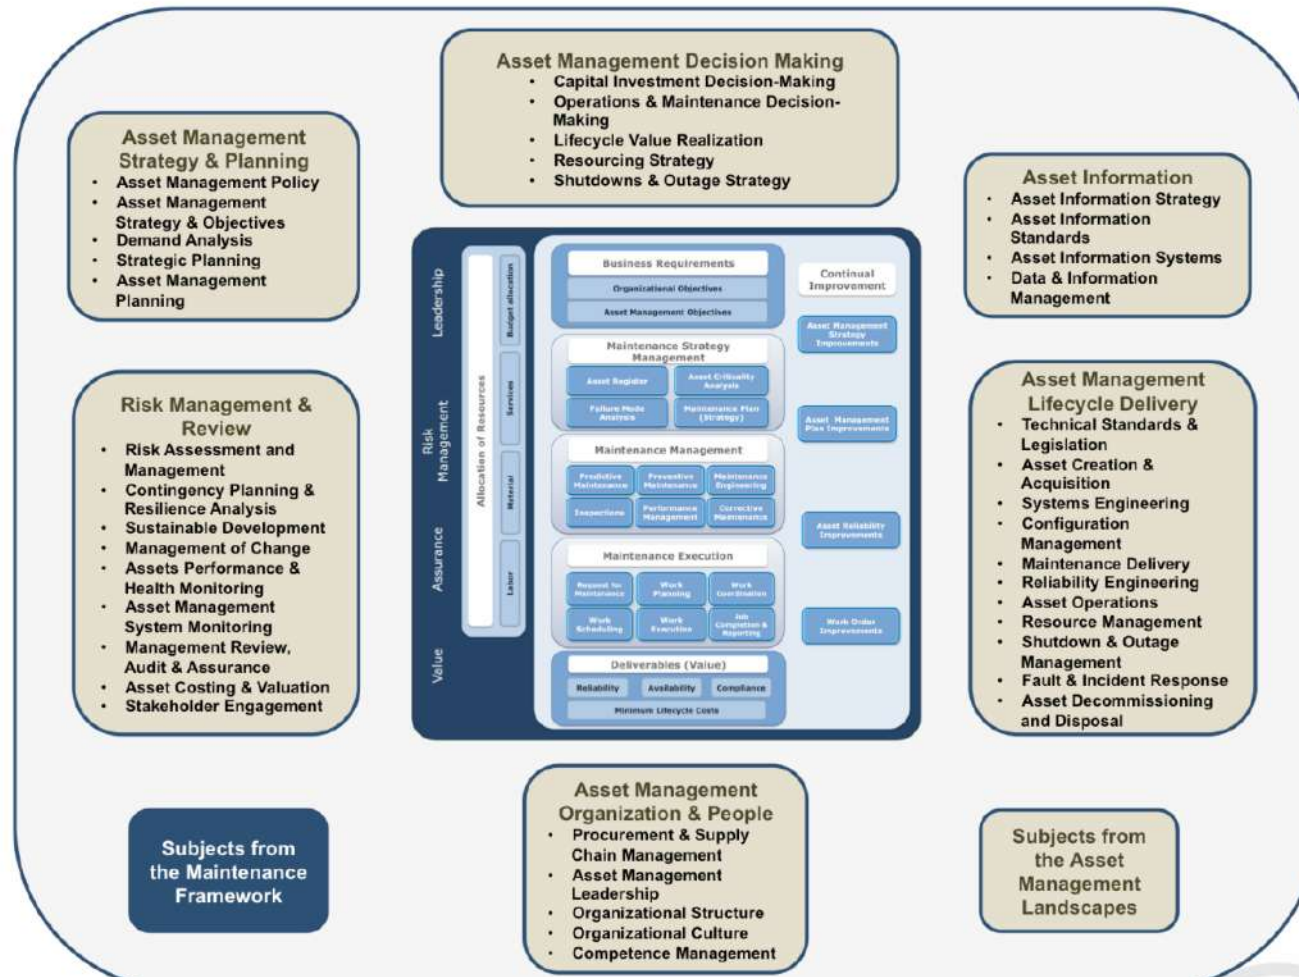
Asset Management Decision Making
- Capital Investment Decision-Making
- Operations & Maintenance Decision-Making
- Lifecycle Value Realization
- Resourcing Strategy
- Shutdowns & Outage Strategy

Asset Management Strategy & Planning
- Asset Management Policy
- Asset Management Strategy & Objectives
- Demand Analysis
- Strategic Planning
- Asset Management Planning

Asset Information
- Asset Information Strategy
- Asset Information Standards
- Asset Information Systems
- Data & Information Management

Leadership
Risk Management
Assurance
Value
Allocation of Resources
Budget allocation
Services
Material
Labor

Business Requirements
Organizational Objectives
Asset Management Objectives

Continual Improvement

Maintenance Strategy Management
Asset Register
Asset Criticality Analysis
Failure Mode Analysis
Maintenance Plan (Strategy)

Asset Management Strategy Improvements

Asset Management Plan Improvements

Maintenance Management
Predictive Maintenance
Preventive Maintenance
Maintenance Engineering
Inspections
Performance Management
Corrective Maintenance

Asset Reliability Improvements

Maintenance Execution
Request for Maintenance
Work Planning
Work Coordination
Work Scheduling
Work Execution
Job Completion & Reporting

Work Order Improvements

Deliverables (Value)
Reliability
Availability
Compliance
Minimum Lifecycle Costs

Risk Management & Review
- Risk Assessment and Management
- Contingency Planning & Resilience Analysis
- Sustainable Development
- Management of Change
- Assets Performance & Health Monitoring
- Asset Management System Monitoring
- Management Review, Audit & Assurance
- Asset Costing & Valuation
- Stakeholder Engagement

Asset Management Lifecycle Delivery
- Technical Standards & Legislation
- Asset Creation & Acquisition
- Systems Engineering
- Configuration Management
- Maintenance Delivery
- Reliability Engineering
- Asset Operations
- Resource Management
- Shutdown & Outage Management
- Fault & Incident Response
- Asset Decommissioning and Disposal

Subjects from the Maintenance Framework

Asset Management Organization & People
- Procurement & Supply Chain Management
- Asset Management Leadership
- Organizational Structure
- Organizational Culture
- Competence Management

Subjects from the Asset Management Landscapes